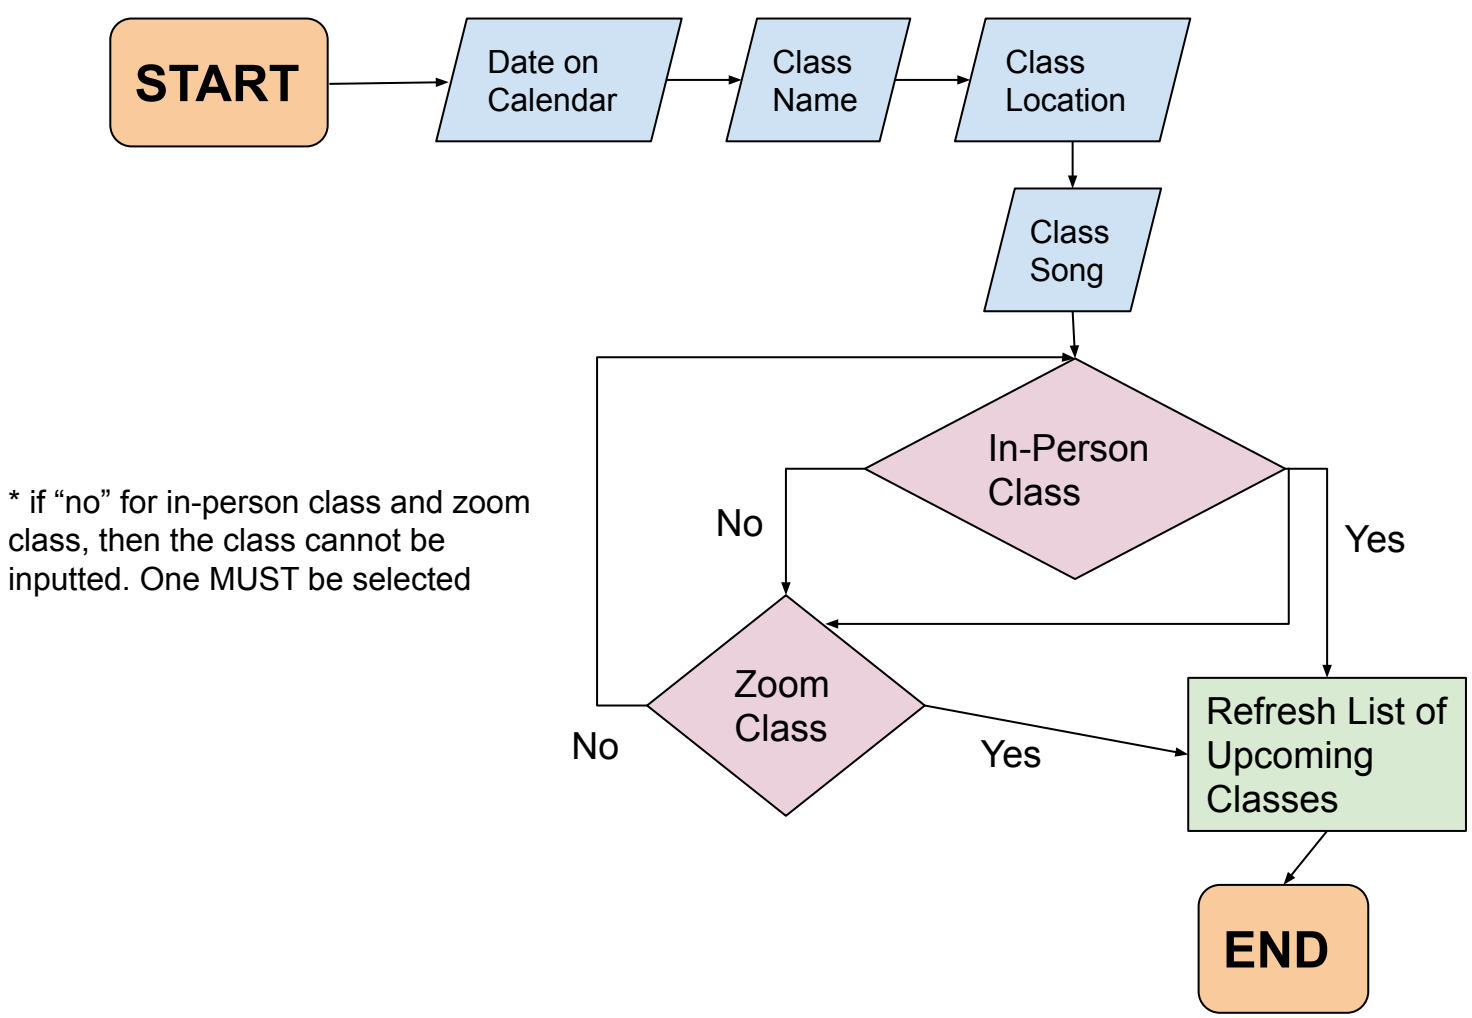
START

Date on Calendar

Class Name

Class Location

Class Song

In-Person Class

No

Yes

* if “no” for in-person class and zoom class, then the class cannot be inputted. One MUST be selected

Zoom Class

No

Yes

Refresh List of Upcoming Classes

END